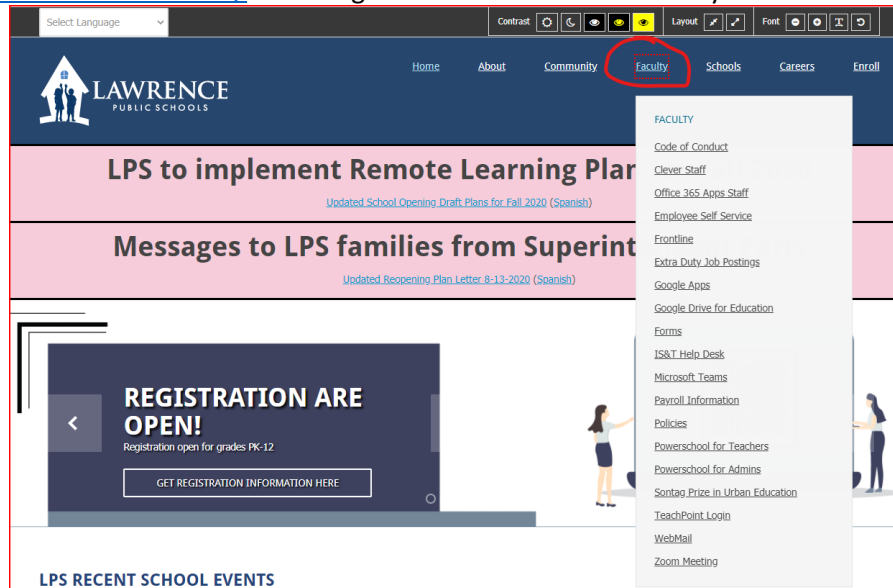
Select Language

Contrast

Layout

Font

LAWRENCE
PUBLIC SCHOOLS

Home About Community Faculty Schools Careers Enroll

LPS to implement Remote Learning Plan

Updated School Opening Draft Plans for Fall 2020 (Spanish)

Messages to LPS families from Superint

Updated Reopening Plan Letter 8-13-2020 (Spanish)

REGISTRATION ARE OPEN!

Registration open for grades PK-12

GET REGISTRATION INFORMATION HERE

LPS RECENT SCHOOL EVENTS

FACULTY

Code of Conduct

Clever Staff

Office 365 Apps Staff

Employee Self Service

Frontline

Extra Duty Job Postings

Google Apps

Google Drive for Education

Forms

IS&T Help Desk

Microsoft Teams

Payroll Information

Policies

Powerschool for Teachers

Powerschool for Admins

Sontag Prize in Urban Education

TeachPoint Login

WebMail

Zoom Meeting